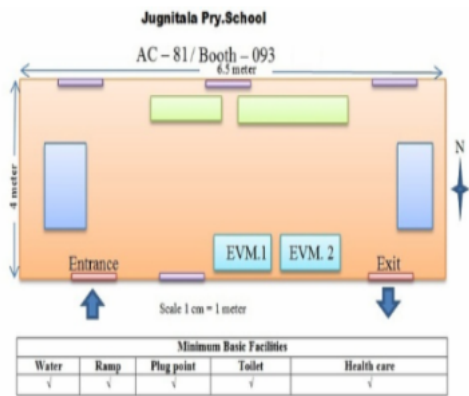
Jugnitala Pry.School

AC – 81 / Booth – 093

6.5 meter

4 meter

N

EVM.1

EVM. 2

Entrance

Exit

Scale 1 cm = 1 meter

| Minimum Basic Facilities | | | | |
|---|---|---|---|---|
| Water | Ramp | Plug point | Toilet | Health care |
| √ | √ | √ | √ | √ |